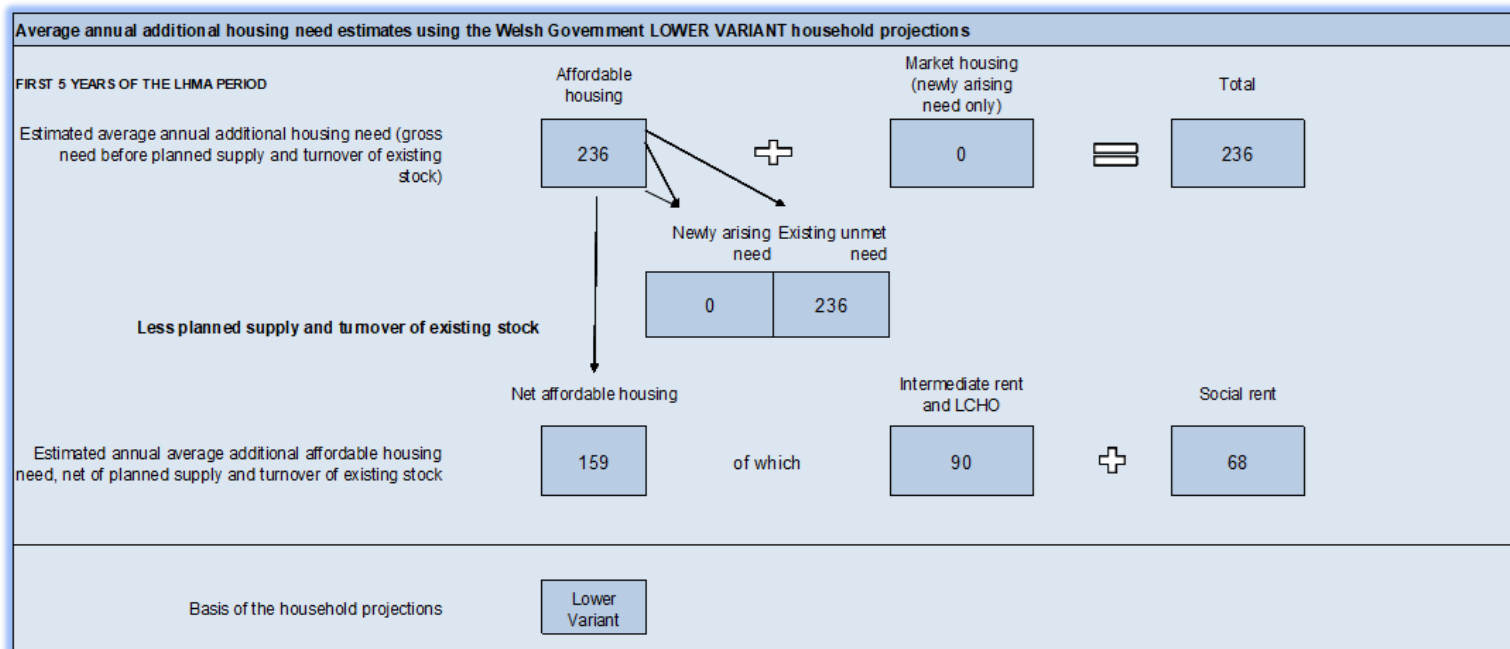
Average annual additional housing need estimates using the Welsh Government LOWER VARIANT household projections

FIRST 5 YEARS OF THE LHMA PERIOD

Affordable housing

Market housing (newly arising need only)

Total

Estimated average annual additional housing need (gross need before planned supply and turnover of existing stock)

236

0

236

Newly arising need

Existing unmet need

0

236

Less planned supply and turnover of existing stock

Net affordable housing

Intermediate rent and LCHO

Social rent

Estimated annual average additional affordable housing need, net of planned supply and turnover of existing stock

159

of which

90

68

Basis of the household projections

Lower Variant